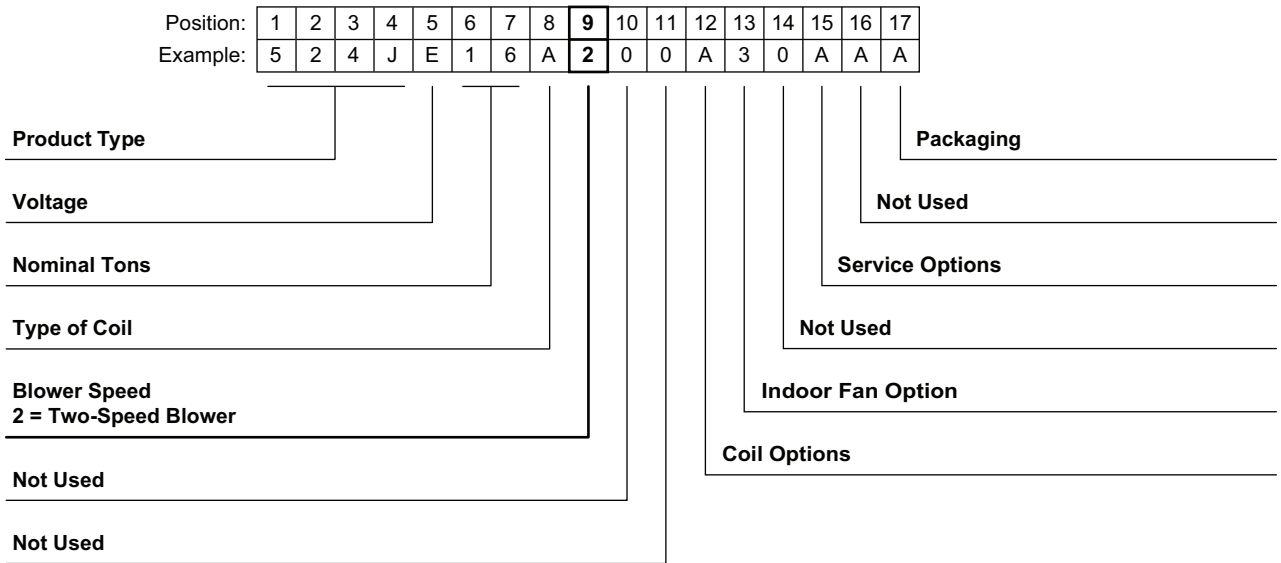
| Position: | 1 | 2 | 3 | 4 | 5 | 6 | 7 | 8 | **9** | 10 | 11 | 12 | 13 | 14 | 15 | 16 | 17 |
|---|---|---|---|---|---|---|---|---|---|---|---|---|---|---|---|---|---|
| Example: | 5 | 2 | 4 | J | E | 1 | 6 | A | **2** | 0 | 0 | A | 3 | 0 | A | A | A |

**Product Type**

**Voltage**

**Nominal Tons**

**Type of Coil**

**Blower Speed**
**2 = Two-Speed Blower**

**Not Used**

**Not Used**

**Packaging**

**Not Used**

**Service Options**

**Not Used**

**Indoor Fan Option**

**Coil Options**